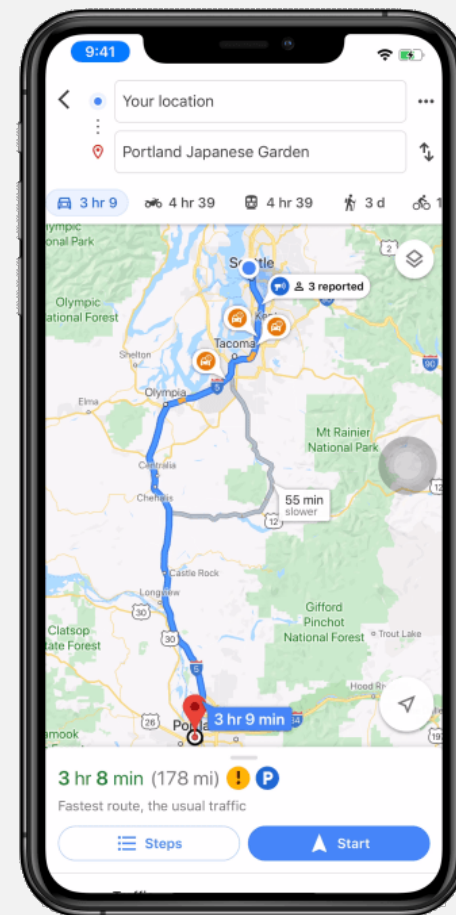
9:41

Your location

Portland Japanese Garden

3 hr 9
4 hr 39
4 hr 39
3 d
1

ympic
onal Park

Olympic
National Forest

Seattle
3 reported
Kent
Tacoma
Shelton
Olympia
Elma
5
90
Mt Rainier
National Park
Centralia
Chehalis
55 min
slower
12
12
Castle Rock
Longview
30
30
5
Gifford
Pinchot
National Forest
Trout Lake
Clatsop
State Forest
Hood Riv
26
Portl
3 hr 9 min
84
amook
197

3 hr 8 min (178 mi)
Fastest route, the usual traffic

Steps
Start